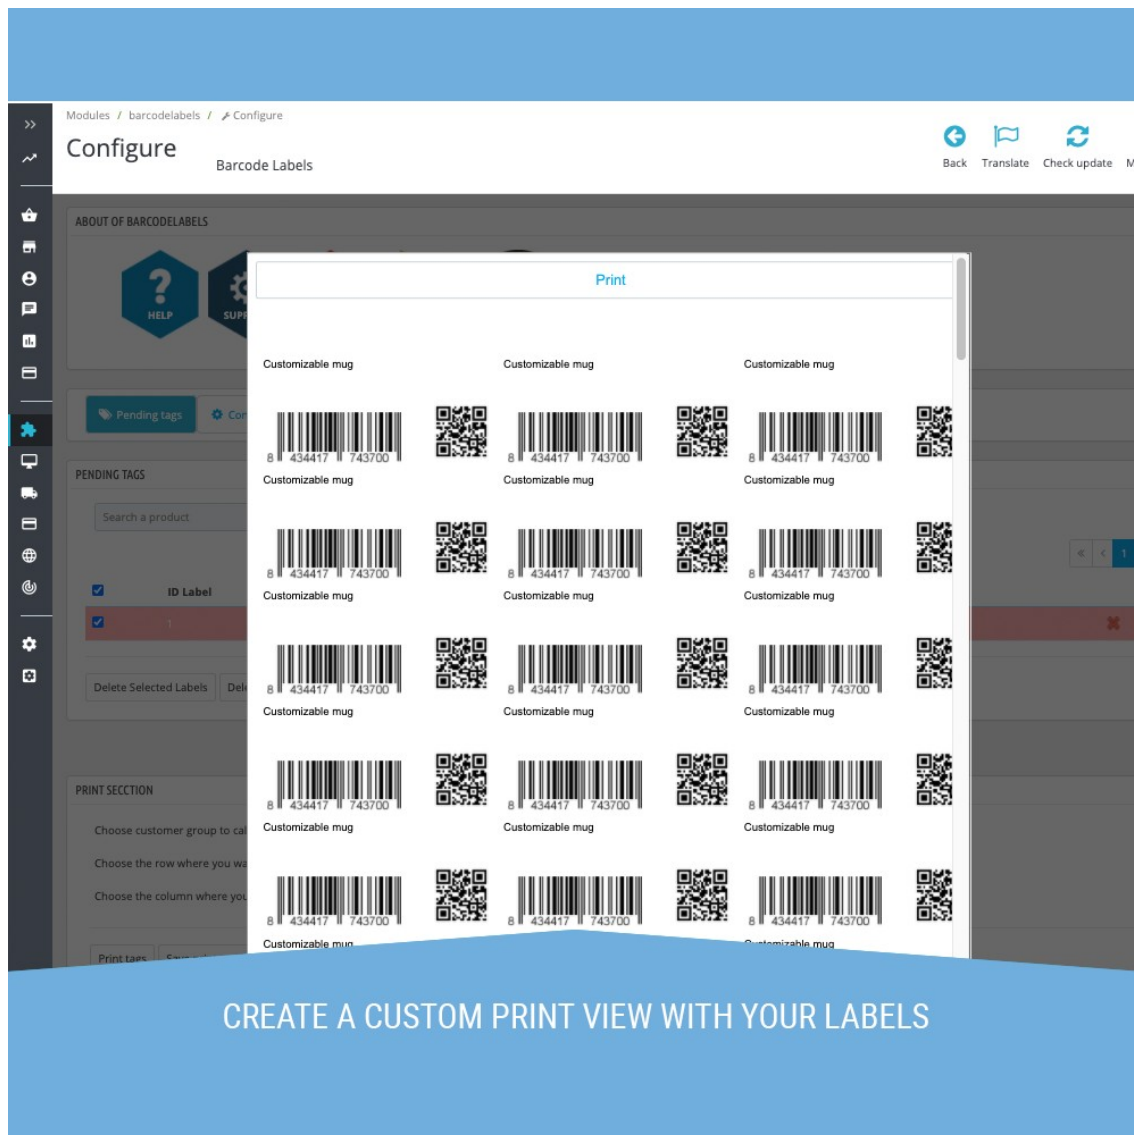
Modules / barcodelabels / Configure

Configure

Barcode Labels

Back Translate Check update

ABOUT OF BARCODELABELS

HELP

SUP

Pending tags

Co

PENDING TAGS

Search a product

ID Label

Delete Selected Labels

Del

PRINT SECCTION

Choose customer group to ca

Choose the row where you wa

Choose the column where you

Print tags

Print

| Customizable mug | Customizable mug | Customizable mug |
|---|---|---|
| 8 434417 743700 | 8 434417 743700 | 8 434417 743700 |
| Customizable mug | Customizable mug | Customizable mug |
| 8 434417 743700 | 8 434417 743700 | 8 434417 743700 |
| Customizable mug | Customizable mug | Customizable mug |
| 8 434417 743700 | 8 434417 743700 | 8 434417 743700 |
| Customizable mug | Customizable mug | Customizable mug |
| 8 434417 743700 | 8 434417 743700 | 8 434417 743700 |
| Customizable mug | Customizable mug | Customizable mug |
| 8 434417 743700 | 8 434417 743700 | 8 434417 743700 |
| Customizable mug | | Customizable mug |

CREATE A CUSTOM PRINT VIEW WITH YOUR LABELS